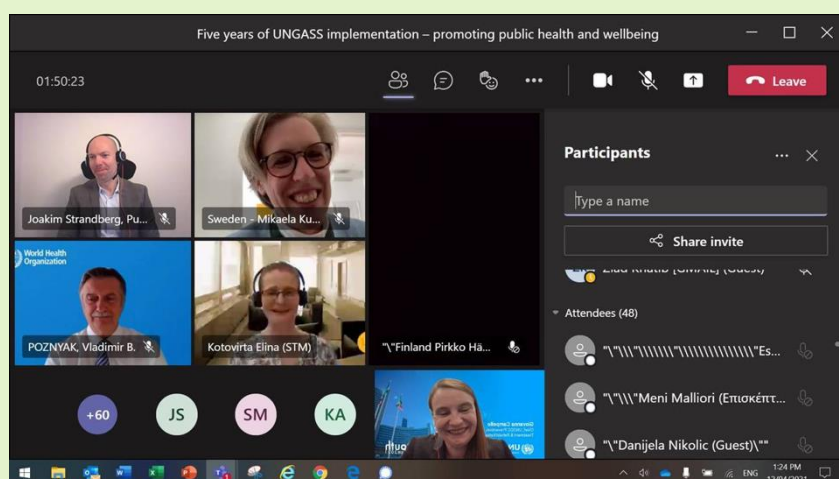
Five years of UNGASS implementation – promoting public health and wellbeing

01:50:23

Leave

Joakim Strandberg, Pu...

Sweden - Mikaela Ku...

World Health Organization

POZNYAK, Vladimir B.

Kotovirta Elina (STM)

"\"Finland Pirkko Hä...

+60

JS

SM

KA

Participants

Type a name

Share invite

Ziad Khatib [GMAIL] (Guest)

Attendees (48)

"\"\\\"\\\\\\\\"\\\\\\\\\\\\\\\\"Es...

"\"\\\"Meni Malliori (Επισκέπτ...

"\"Danijela Nikolic (Guest)\""

ENG

1:24 PM

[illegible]